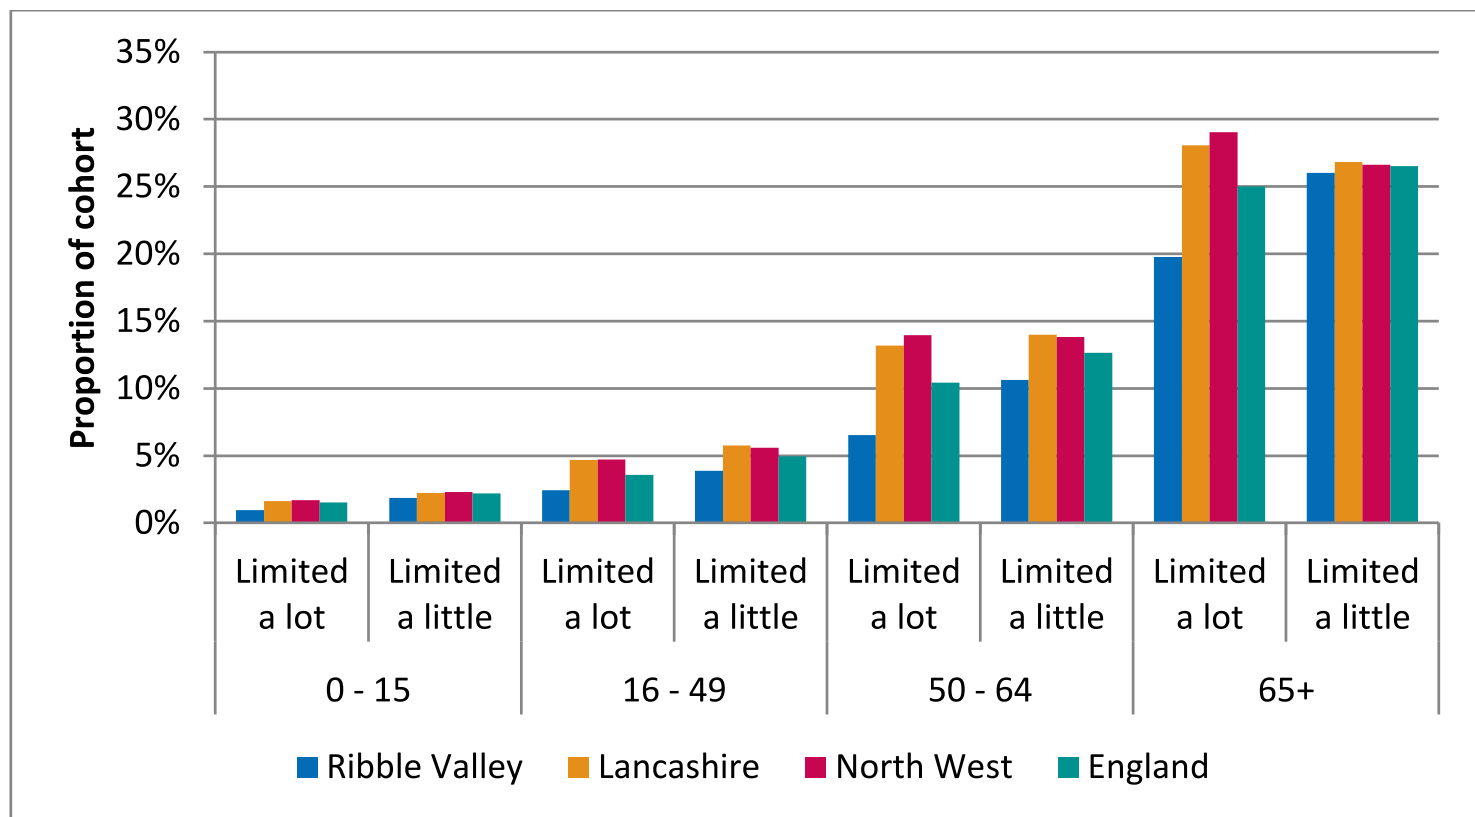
Proportion of cohort

35%
30%
25%
20%
15%
10%
5%
0%

Limited a lot
Limited a little
Limited a lot
Limited a little
Limited a lot
Limited a little
Limited a lot
Limited a little

0 - 15
16 - 49
50 - 64
65+

Ribble Valley
Lancashire
North West
England